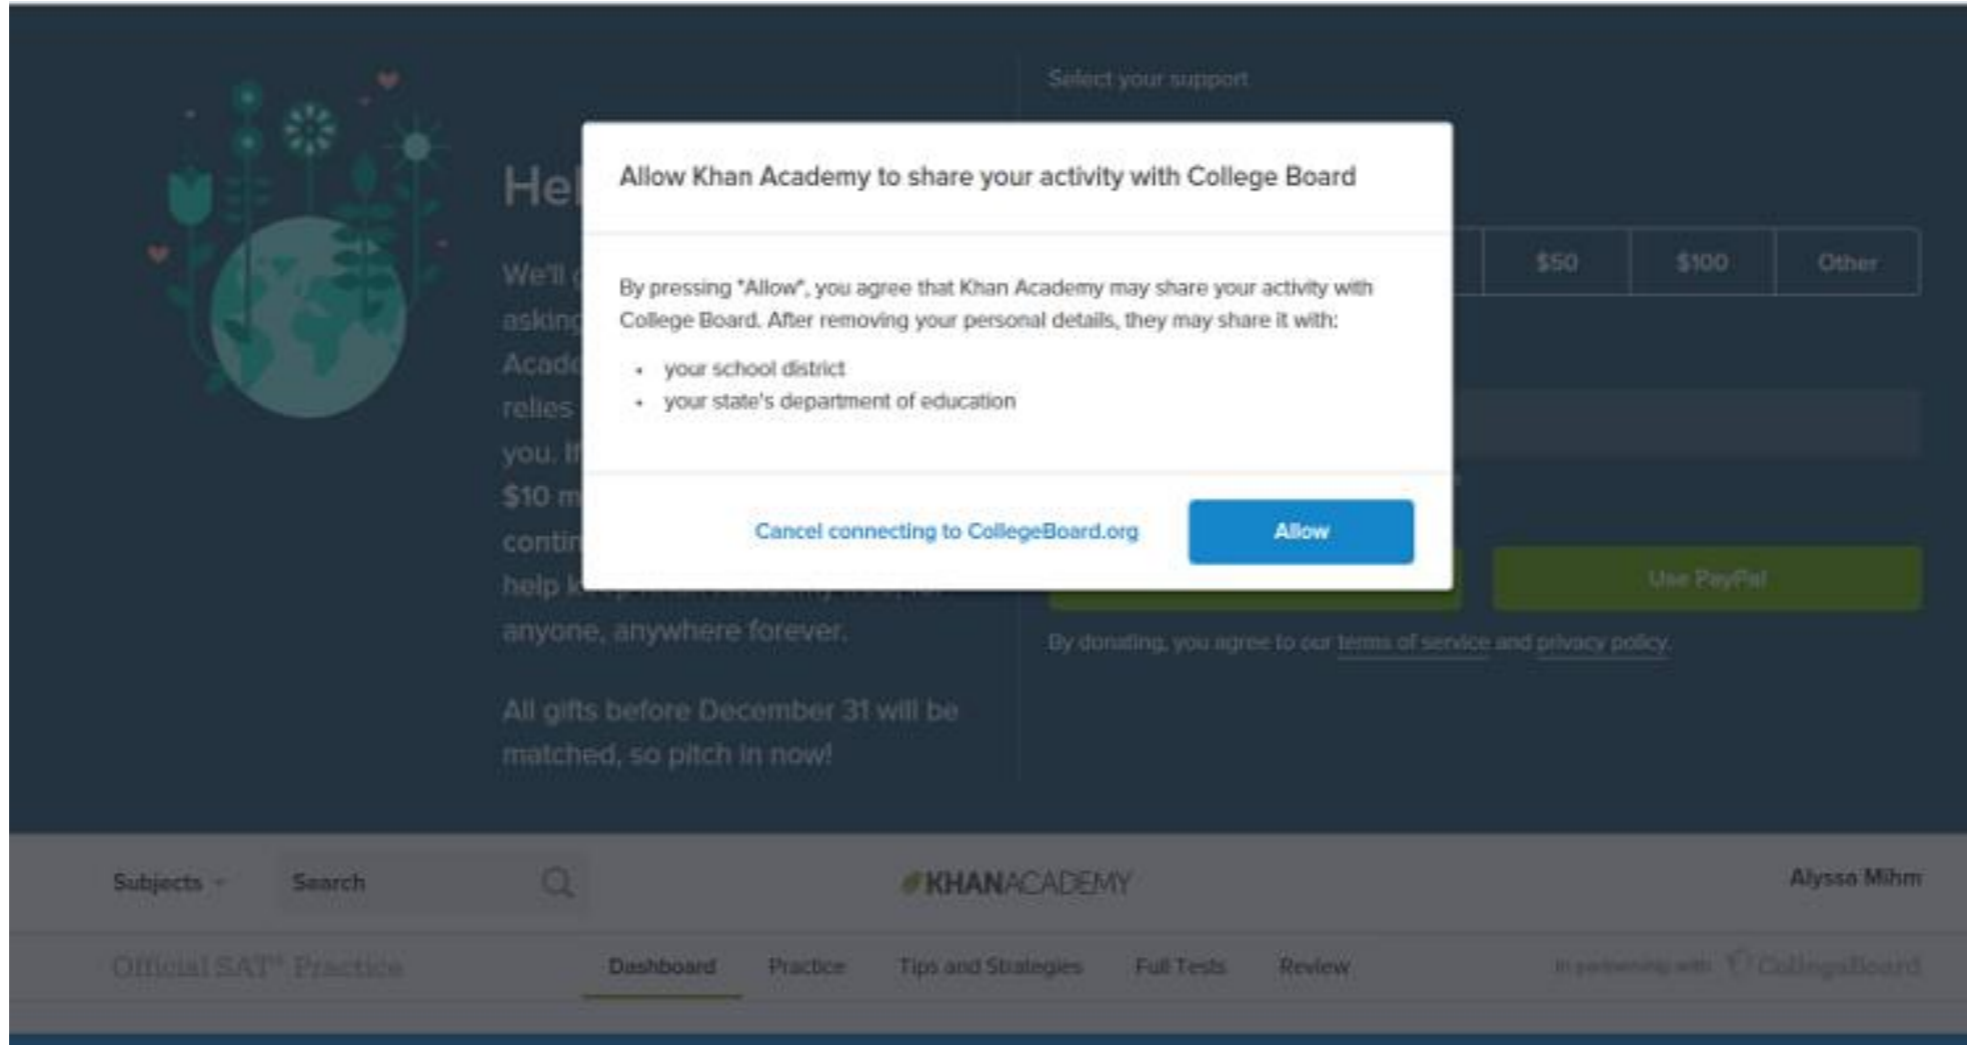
Select your support

Hel

We'll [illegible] asking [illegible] Acad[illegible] relies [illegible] you. I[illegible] $10 m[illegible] contin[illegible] help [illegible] anyone, anywhere forever.

All gifts before December 31 will be matched, so pitch in now!

Allow Khan Academy to share your activity with College Board

By pressing "Allow", you agree that Khan Academy may share your activity with College Board. After removing your personal details, they may share it with:

- your school district
- your state's department of education

Cancel connecting to CollegeBoard.org

Allow

$50 | $100 | Other

Use PayPal

By donating, you agree to our terms of service and privacy policy.

Subjects

Search

KHANACADEMY

Alyssa Mihm

Official SAT® Practice

Dashboard Practice Tips and Strategies Full Tests Review

In partnership with CollegeBoard